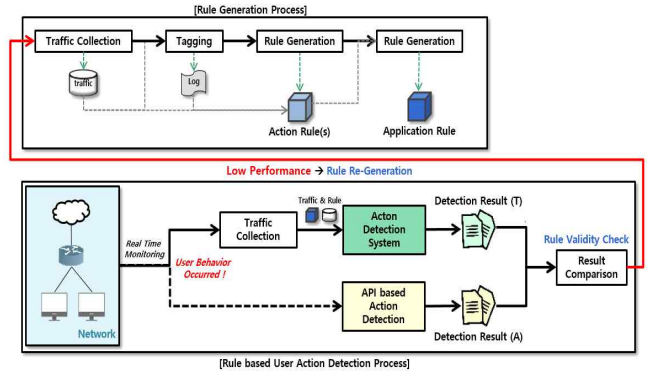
[Rule Generation Process]

Traffic Collection

Tagging

Rule Generation

Rule Generation

traffic

Log

Action Rule(s)

Application Rule

Low Performance → Rule Re-Generation

Network

Real Time Monitoring

User Behavior Occurred !

Traffic Collection

Traffic & Rule

Acton Detection System

Detection Result (T)

API based Action Detection

Detection Result (A)

Rule Validity Check

Result Comparison

[Rule based User Action Detection Process]